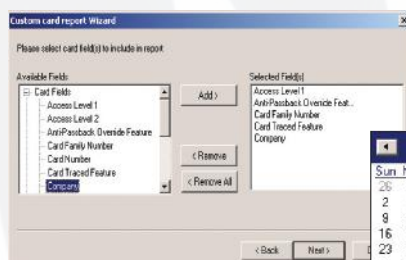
Custom card report Wizard

Please select card field(s) to include in report

Available Fields
Card Fields
Access Level 1
Access Level 2
AntiPassback Override Feature
Card Family Number
Card Number
Card Traced Feature
Company

Add>

< Remove

< Remove All

Selected Field(s)
Access Level 1
AntiPassback Override Feat...
Card Family Number
Card Traced Feature
Company

< Back
Next >

Sun
26
2
9
16
23